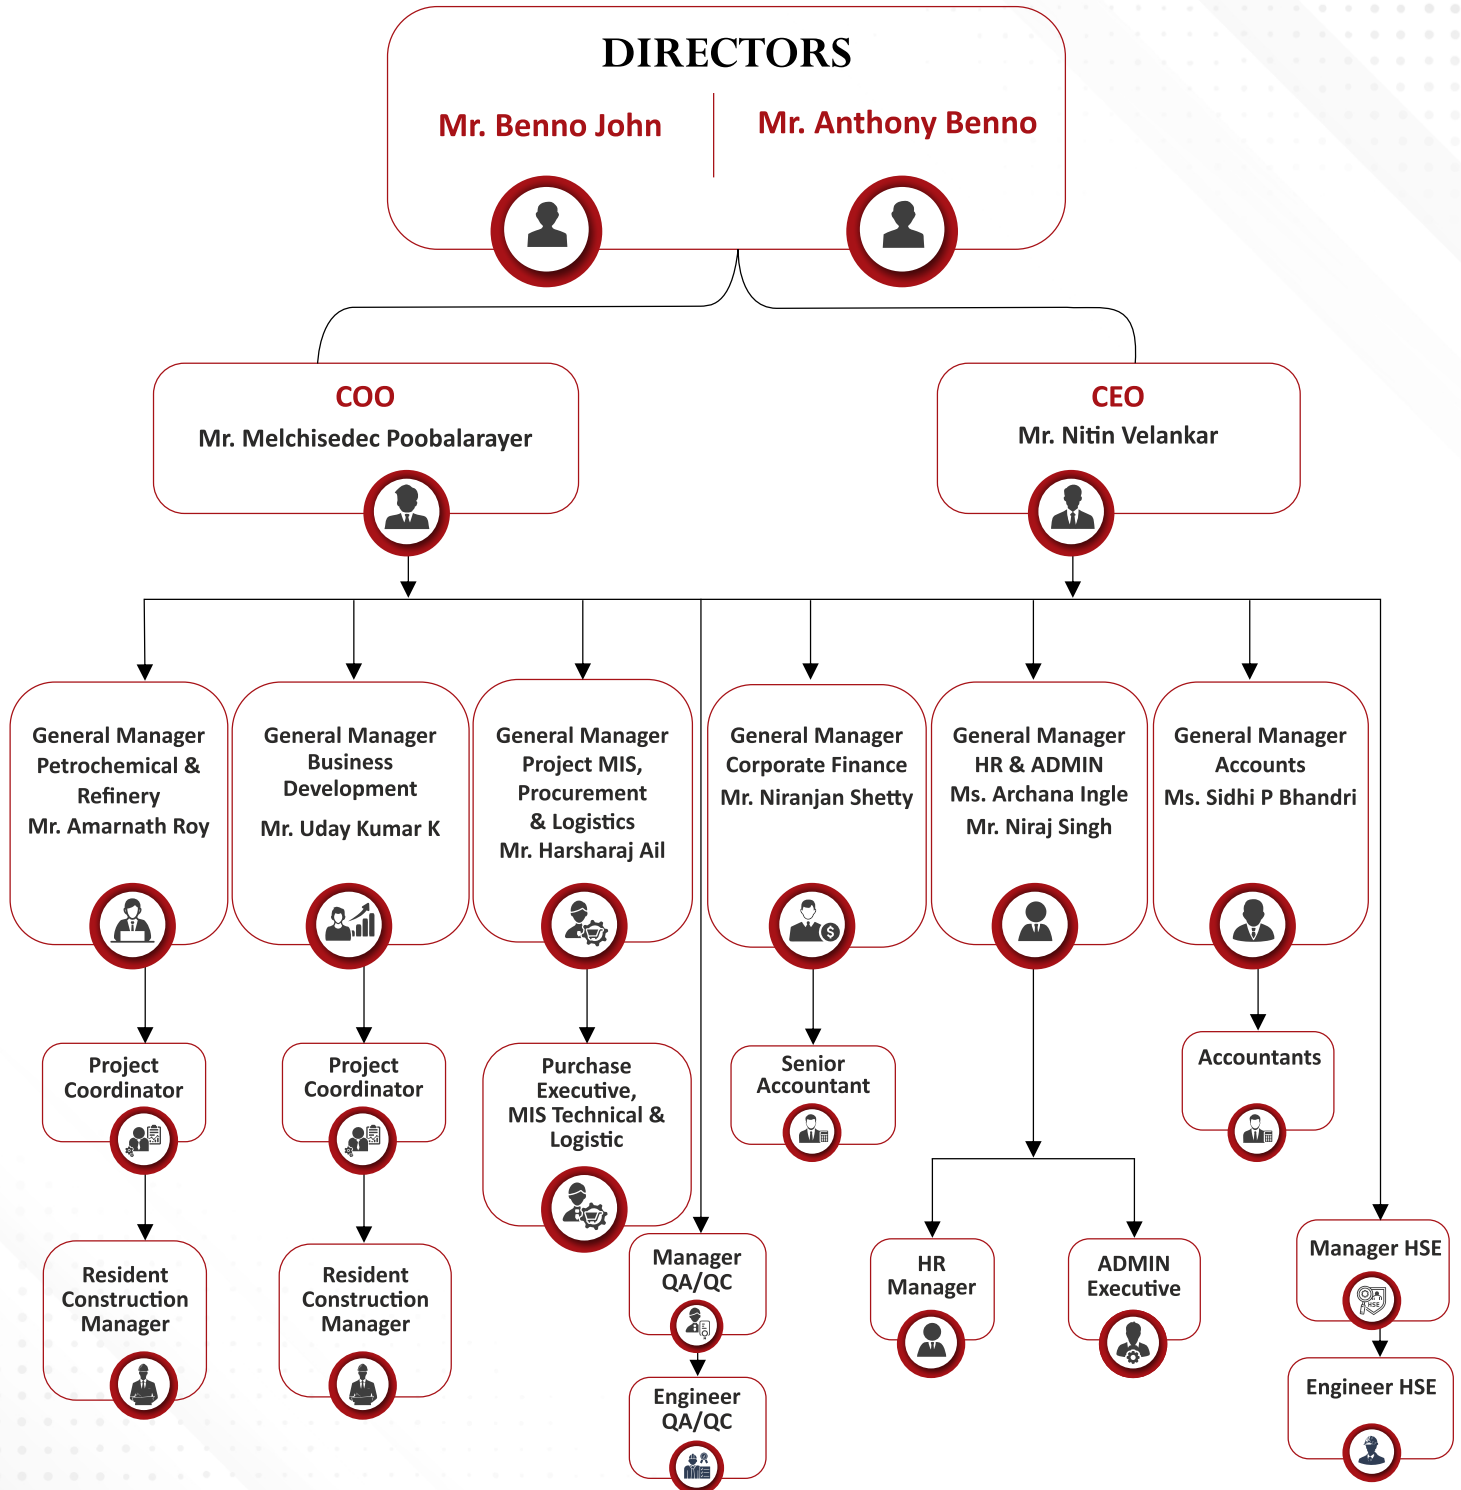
DIRECTORS

Mr. Benno John

Mr. Anthony Benno

COO
Mr. Melchisedec Poobalarayer

CEO
Mr. Nitin Velankar

General Manager Petrochemical & Refinery
Mr. Amarnath Roy

General Manager Business Development
Mr. Uday Kumar K

General Manager Project MIS, Procurement & Logistics
Mr. Harsharaj Ail

General Manager Corporate Finance
Mr. Niranjan Shetty

General Manager HR & ADMIN
Ms. Archana Ingle
Mr. Niraj Singh

General Manager Accounts
Ms. Sidhi P Bhandri

Project Coordinator

Project Coordinator

Purchase Executive, MIS Technical & Logistic

Senior Accountant

Accountants

Resident Construction Manager

Resident Construction Manager

Manager QA/QC

Engineer QA/QC

HR Manager

ADMIN Executive

Manager HSE

HSE

Engineer HSE